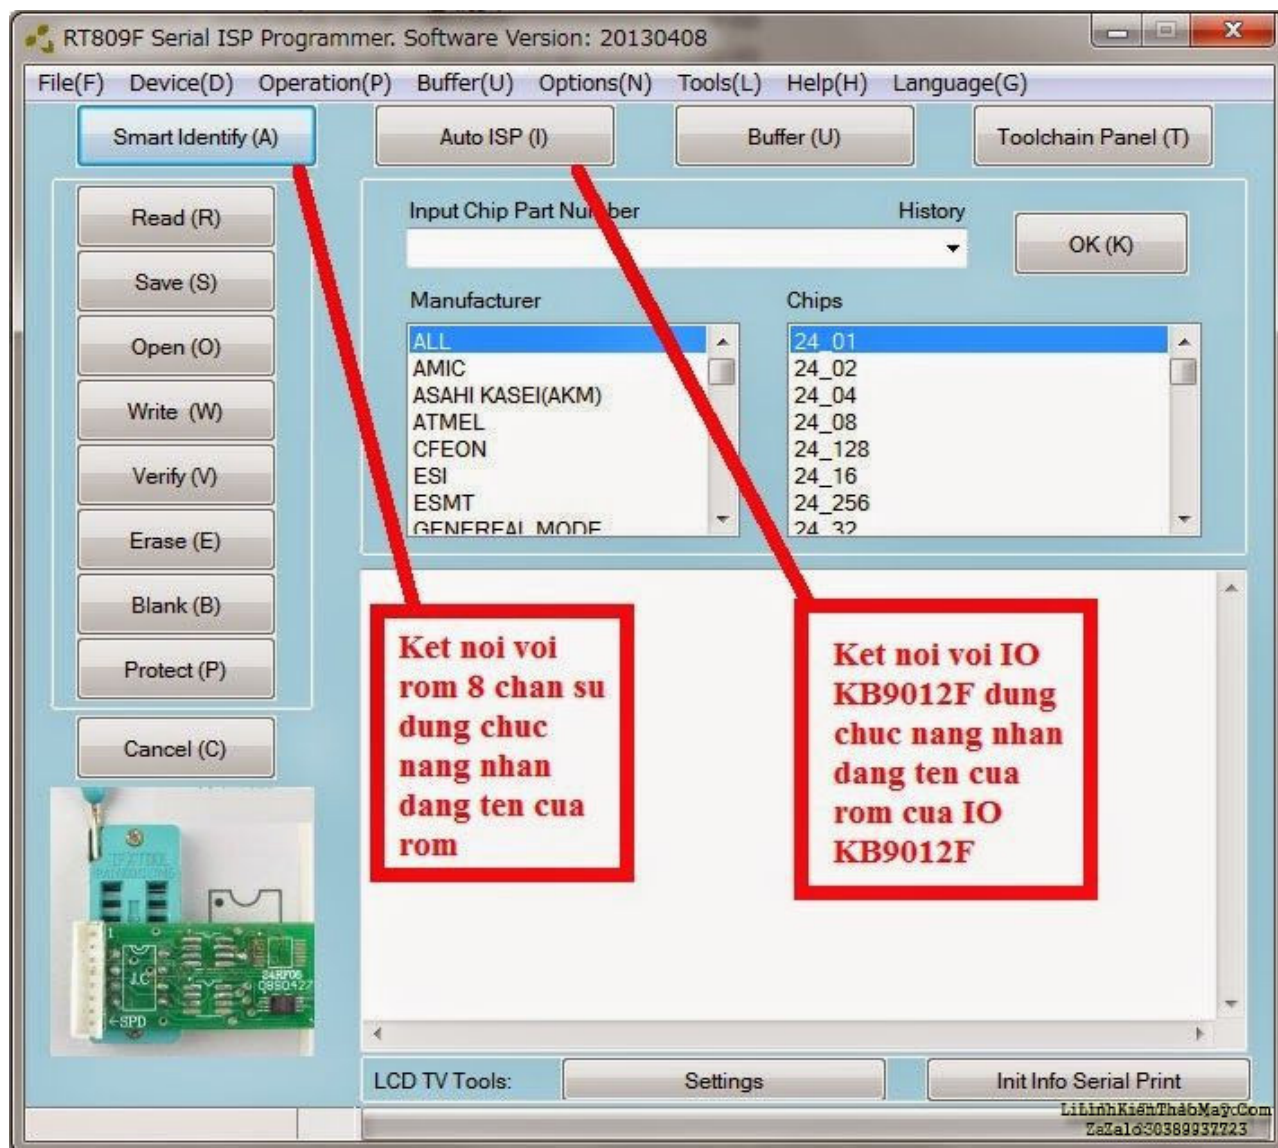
RT809F Serial ISP Programmer. Software Version: 20130408

File(F) Device(D) Operation(P) Buffer(U) Options(N) Tools(L) Help(H) Language(G)

Smart Identify (A)
Auto ISP (I)
Buffer (U)
Toolchain Panel (T)

Read (R)
Save (S)
Open (O)
Write (W)
Verify (V)
Erase (E)
Blank (B)
Protect (P)
Cancel (C)

Input Chip Part Nu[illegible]ber
History
OK (K)

Manufacturer
ALL
AMIC
ASAHI KASEI(AKM)
ATMEL
CFEON
ESI
ESMT
GENEREAL MODE

Chips
24_01
24_02
24_04
24_08
24_128
24_16
24_256
24_32

Ket noi voi rom 8 chan su dung chuc nang nhan dang ten cua rom

Ket noi voi IO KB9012F dung chuc nang nhan dang ten cua rom cua IO KB9012F

SPD

LCD TV Tools:
Settings
Init Info Serial Print

LiLinhKienThaoMay.Com
ZaZalo:0389937723